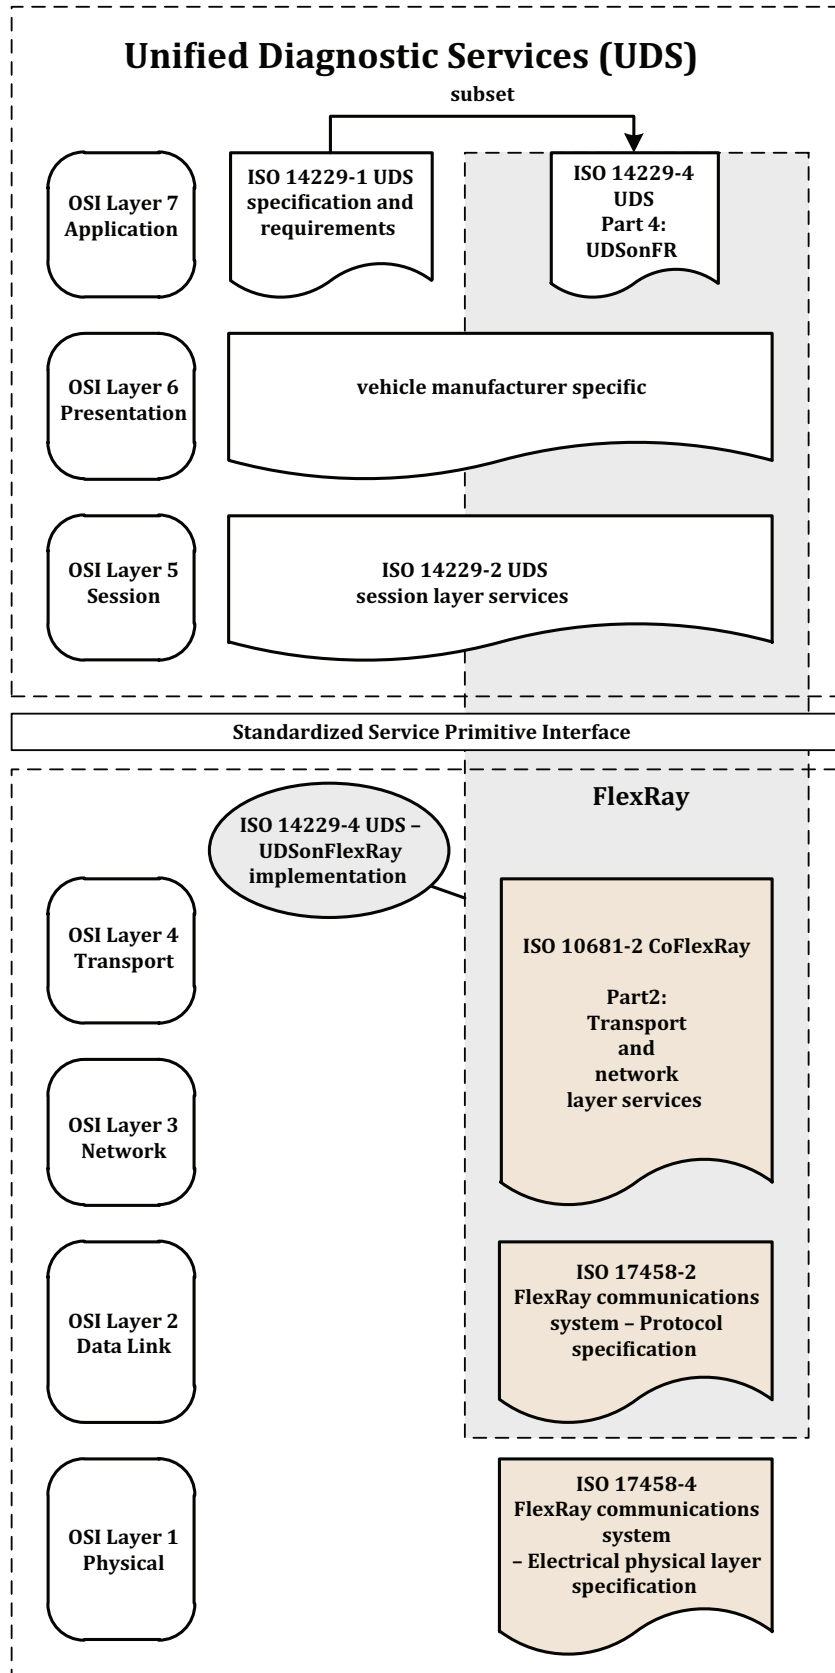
Unified Diagnostic Services (UDS)

subset

OSI Layer 7
Application

ISO 14229-1 UDS specification and requirements

ISO 14229-4
UDS
Part 4:
UDSonFR

OSI Layer 6
Presentation

vehicle manufacturer specific

OSI Layer 5
Session

ISO 14229-2 UDS
session layer services

Standardized Service Primitive Interface

FlexRay

ISO 14229-4 UDS – UDSonFlexRay implementation

OSI Layer 4
Transport

ISO 10681-2 CoFlexRay

Part2:
Transport
and
network
layer services

OSI Layer 3
Network

OSI Layer 2
Data Link

ISO 17458-2
FlexRay communications system – Protocol specification

OSI Layer 1
Physical

ISO 17458-4
FlexRay communications system
– Electrical physical layer specification